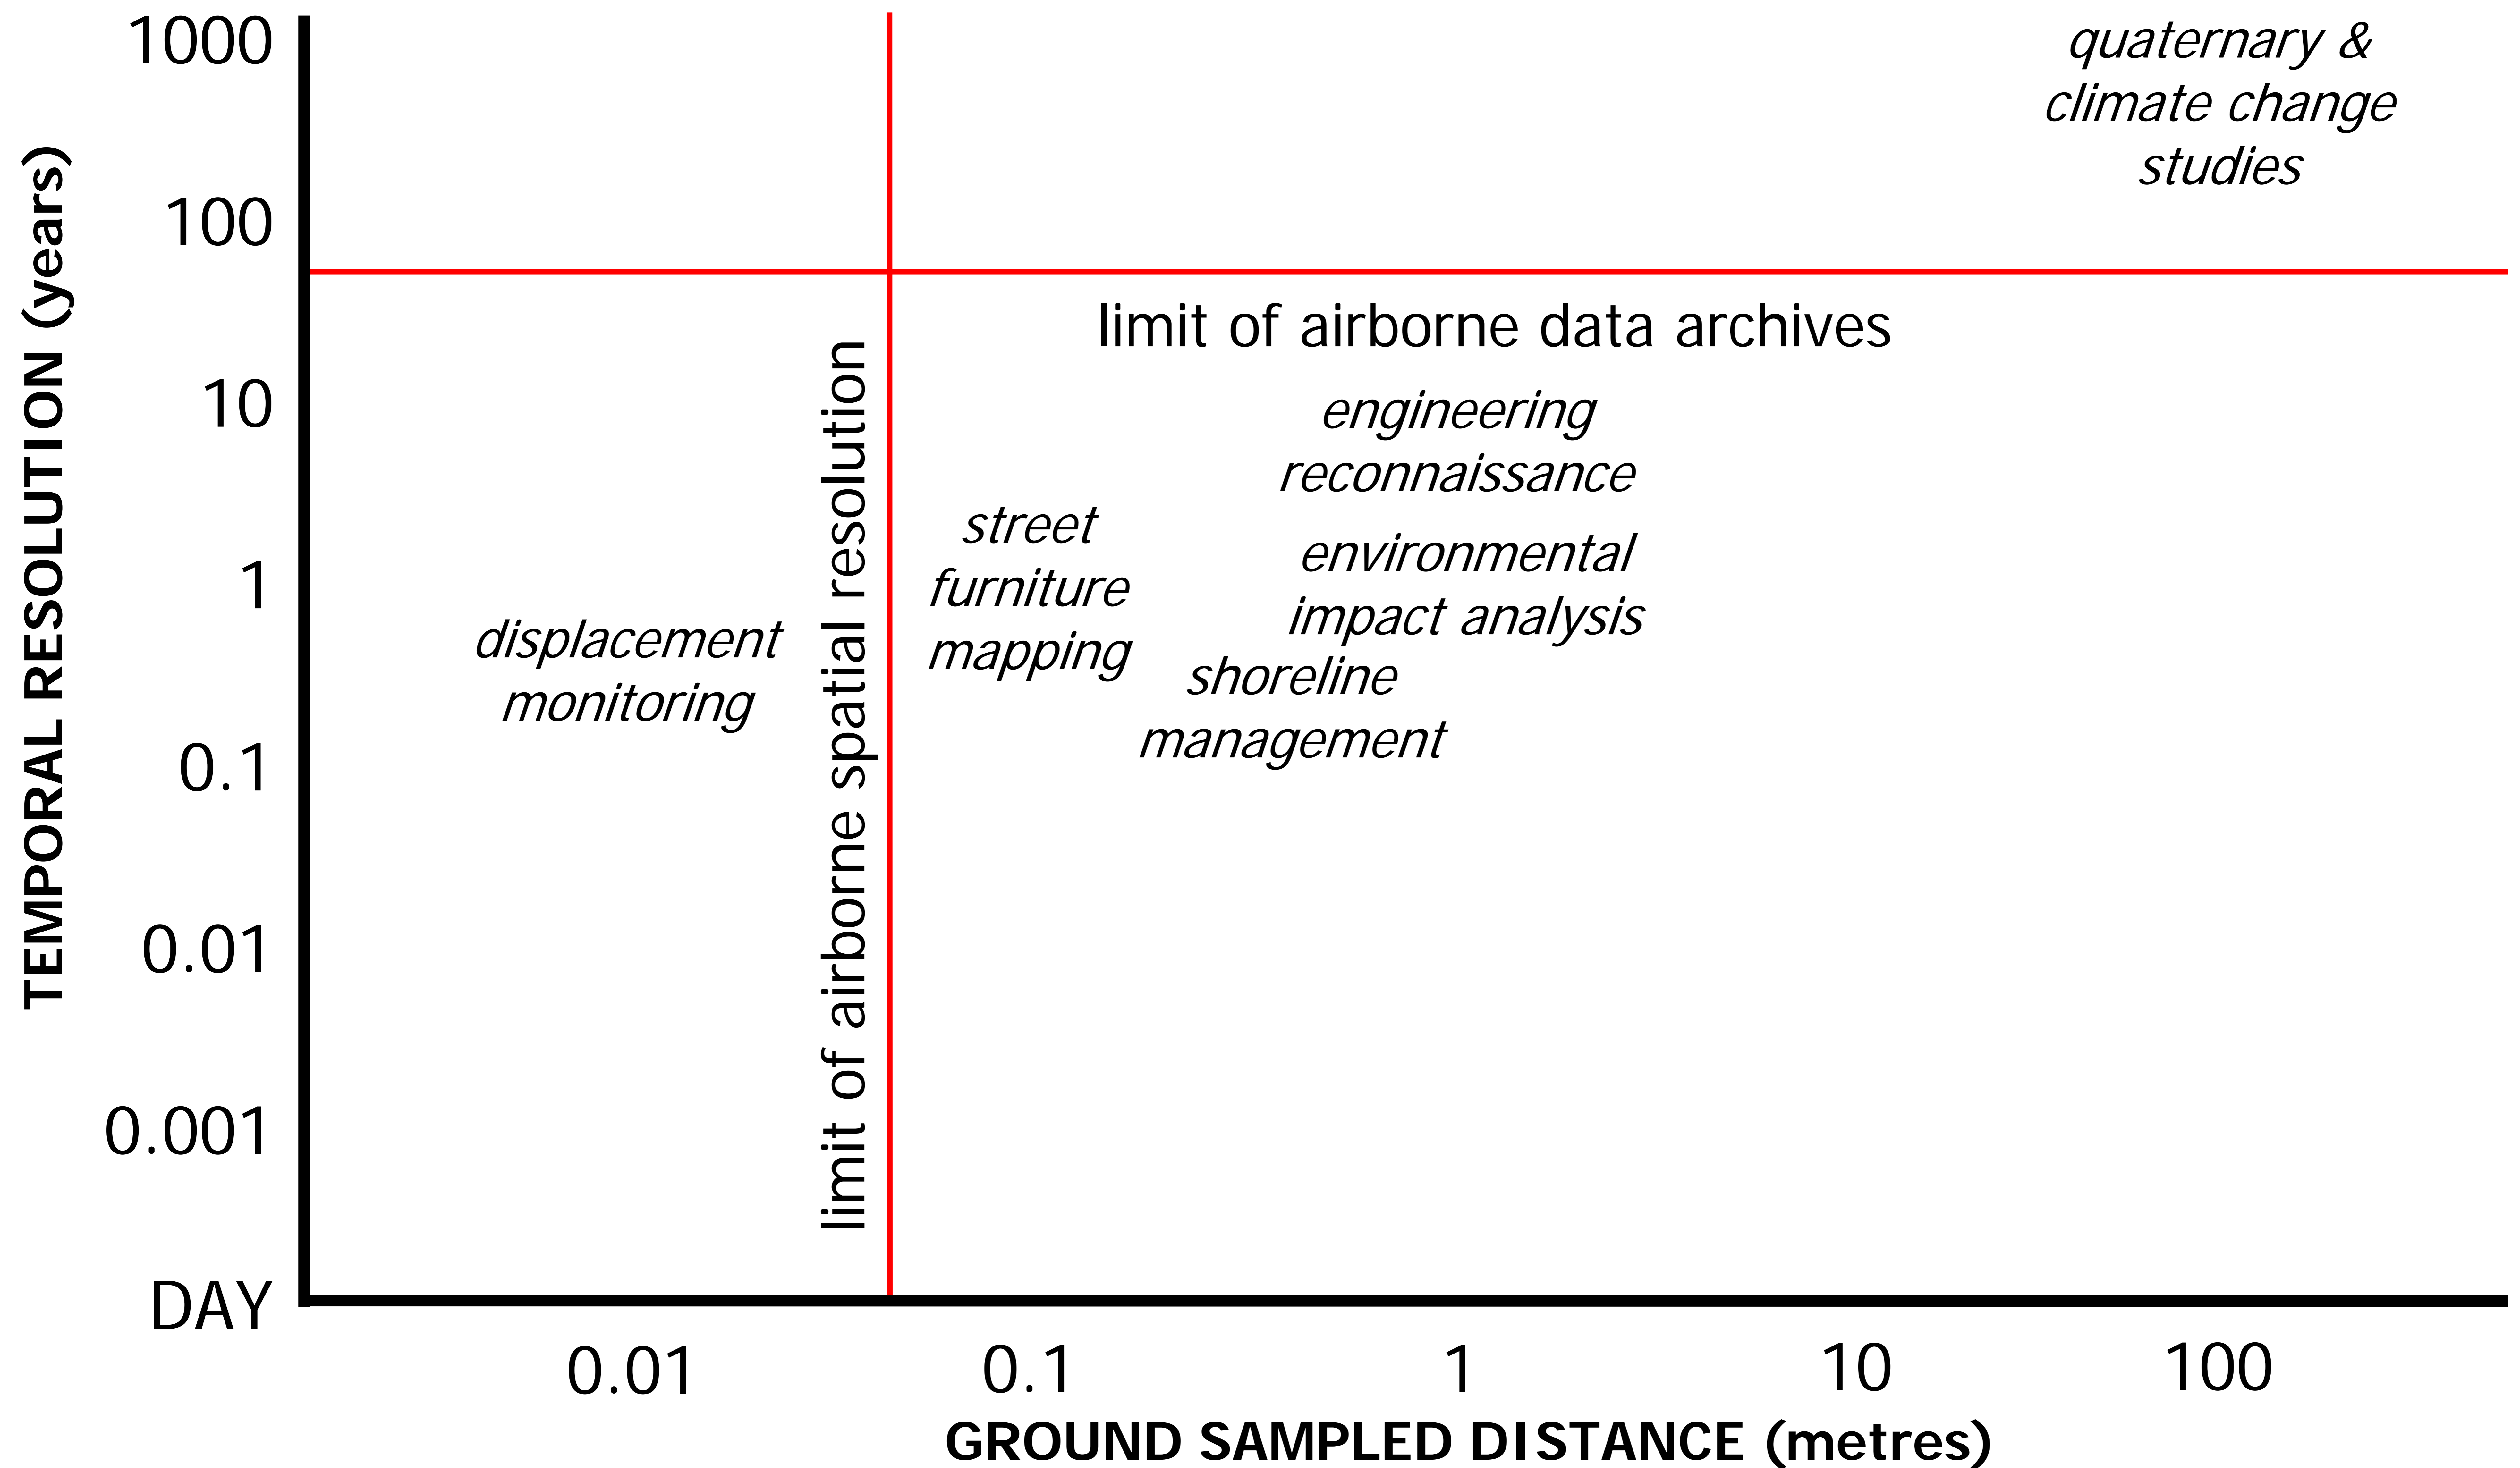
TEMPORAL RESOLUTION (years)

1000
100
10
1
0.1
0.01
0.001
DAY

quaternary & climate change studies

limit of airborne data archives

limit of airborne spatial resolution

engineering reconnaissance

street furniture mapping

environmental impact analysis

displacement monitoring

shoreline management

0.01
0.1
1
10
100

GROUND SAMPLED DISTANCE (metres)